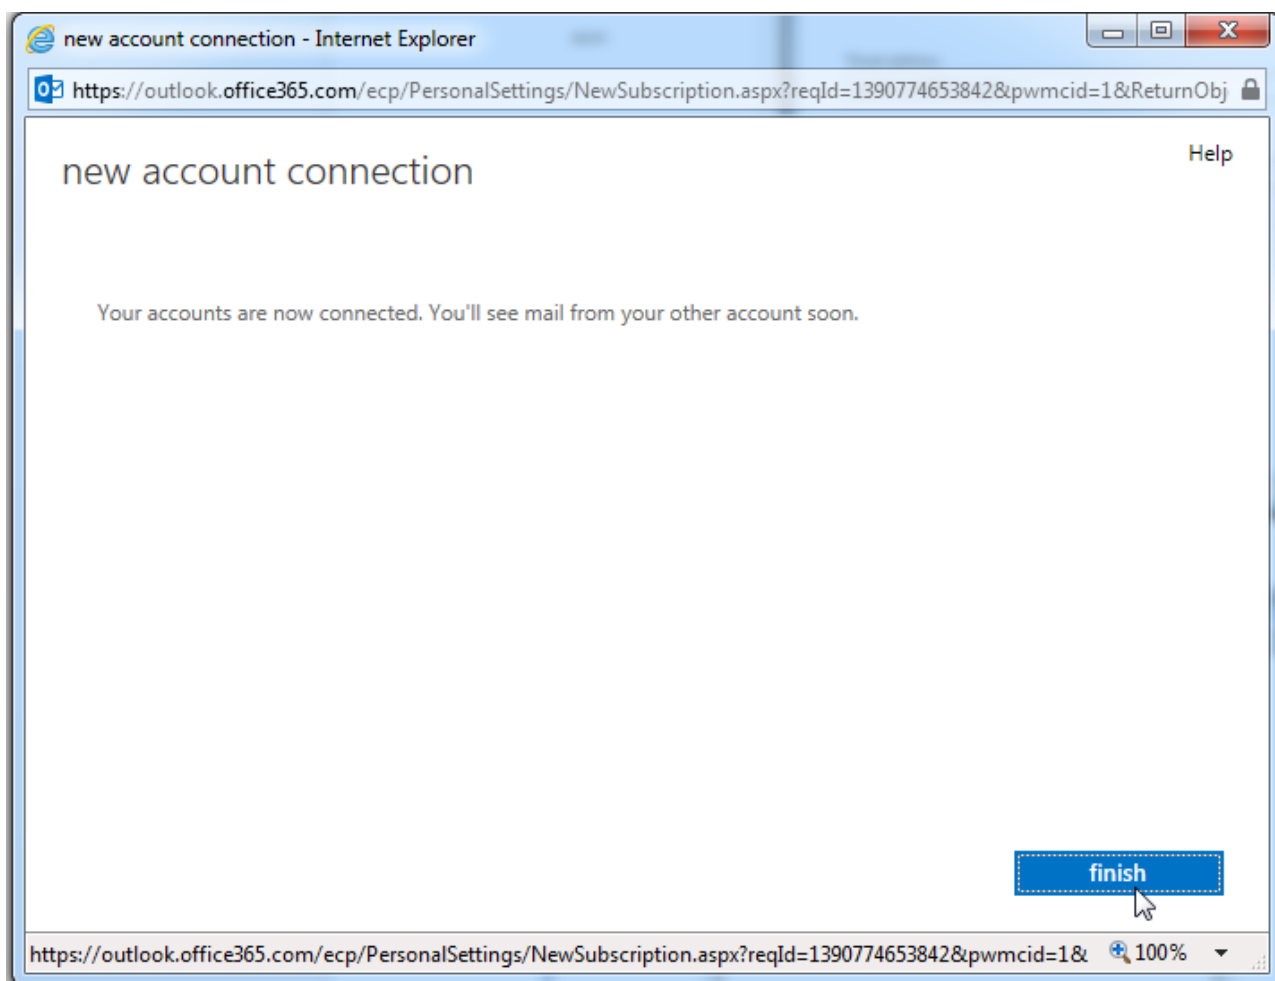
new account connection - Internet Explorer

https://outlook.office365.com/ecp/PersonalSettings/NewSubscription.aspx?reqId=1390774653842&pwmcid=1&ReturnObj

new account connection

Help

Your accounts are now connected. You'll see mail from your other account soon.

finish

https://outlook.office365.com/ecp/PersonalSettings/NewSubscription.aspx?reqId=1390774653842&pwmcid=1&

100%